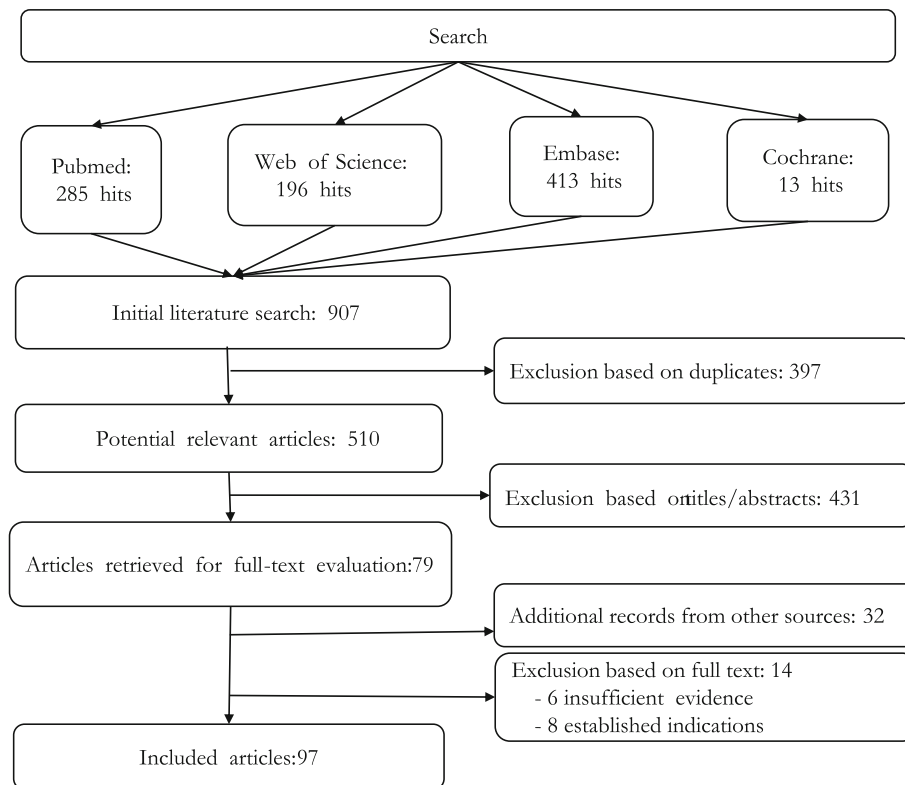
Search

Pubmed: 285 hits

Web of Science: 196 hits

Embase: 413 hits

Cochrane: 13 hits

Initial literature search: 907

Exclusion based on duplicates: 397

Potential relevant articles: 510

Exclusion based ortitles/abstracts: 431

Articles retrieved for full-text evaluation:79

Additional records from other sources: 32

Exclusion based on full text: 14
- 6 insufficient evidence
- 8 established indications

Included articles:97